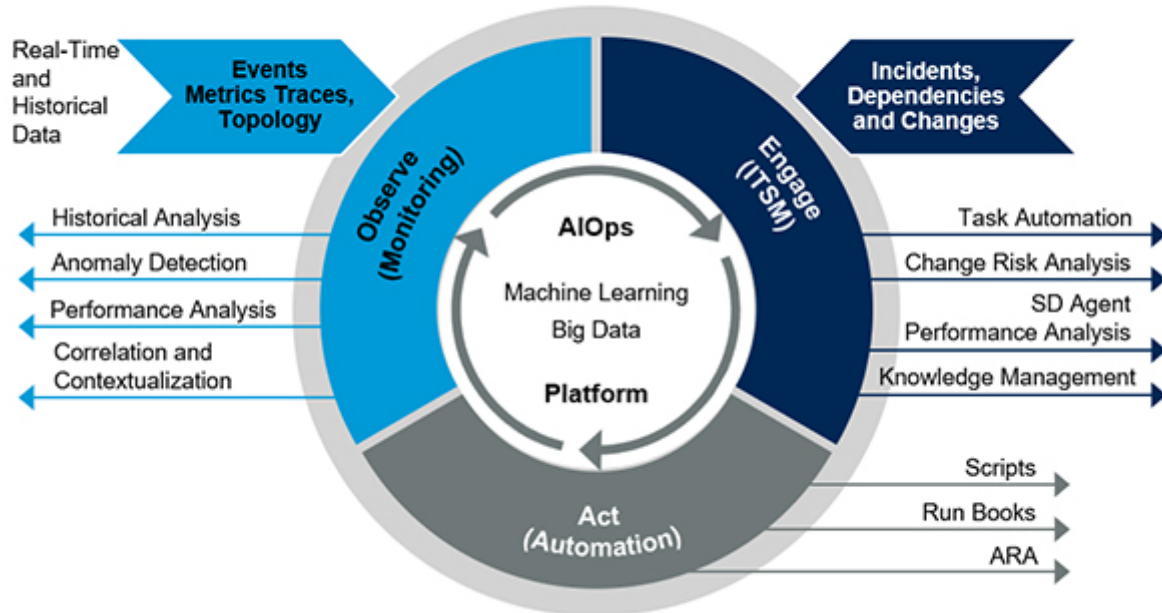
Real-Time and Historical Data

Events Metrics Traces, Topology

Incidents, Dependencies and Changes

Observe (Monitoring)

Engage (ITSM)

Historical Analysis

Anomaly Detection

Performance Analysis

Correlation and Contextualization

AIOps

Machine Learning

Big Data

Platform

Task Automation

Change Risk Analysis

SD Agent Performance Analysis

Knowledge Management

Act (Automation)

Scripts

Run Books

ARA